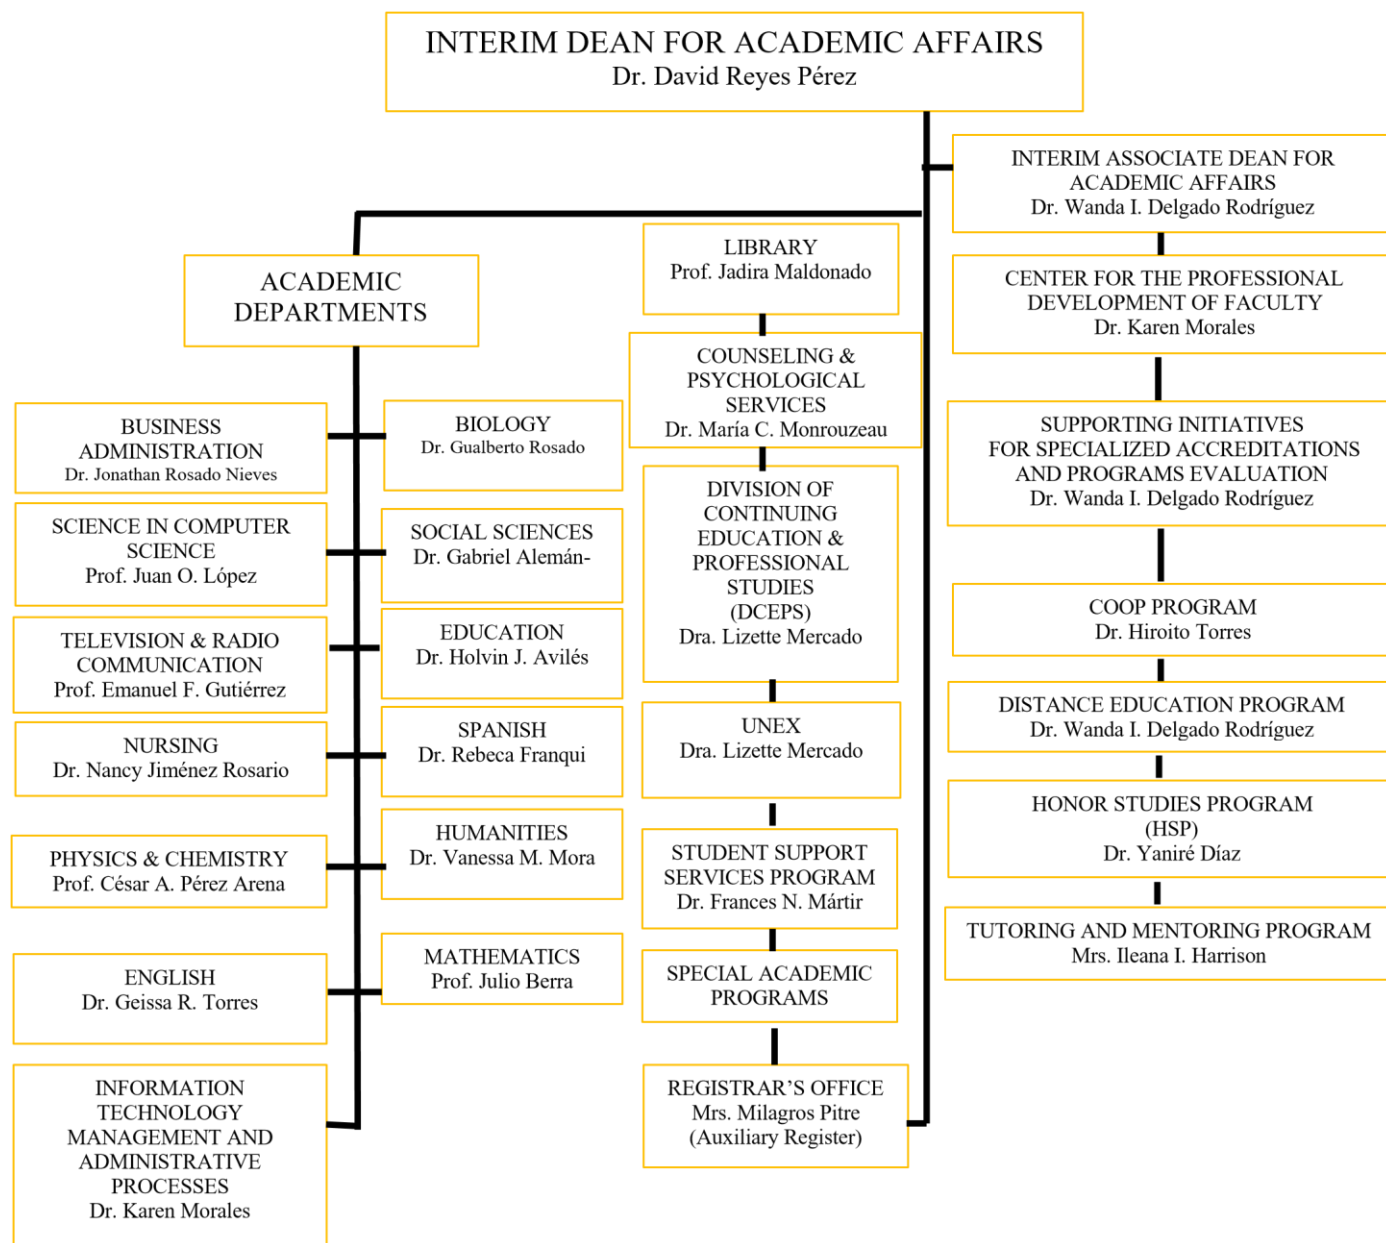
INTERIM DEAN FOR ACADEMIC AFFAIRS
Dr. David Reyes Pérez

INTERIM ASSOCIATE DEAN FOR ACADEMIC AFFAIRS
Dr. Wanda I. Delgado Rodríguez

ACADEMIC DEPARTMENTS

LIBRARY
Prof. Jadira Maldonado

CENTER FOR THE PROFESSIONAL DEVELOPMENT OF FACULTY
Dr. Karen Morales

COUNSELING & PSYCHOLOGICAL SERVICES
Dr. María C. Monrouzeau

BUSINESS ADMINISTRATION
Dr. Jonathan Rosado Nieves

BIOLOGY
Dr. Gualberto Rosado

SUPPORTING INITIATIVES FOR SPECIALIZED ACCREDITATIONS AND PROGRAMS EVALUATION
Dr. Wanda I. Delgado Rodríguez

SCIENCE IN COMPUTER SCIENCE
Prof. Juan O. López

SOCIAL SCIENCES
Dr. Gabriel Alemán-

DIVISION OF CONTINUING EDUCATION & PROFESSIONAL STUDIES (DCEPS)
Dra. Lizette Mercado

COOP PROGRAM
Dr. Hiroito Torres

TELEVISION & RADIO COMMUNICATION
Prof. Emanuel F. Gutiérrez

EDUCATION
Dr. Holvin J. Avilés

DISTANCE EDUCATION PROGRAM
Dr. Wanda I. Delgado Rodríguez

NURSING
Dr. Nancy Jiménez Rosario

SPANISH
Dr. Rebeca Franqui

UNEX
Dra. Lizette Mercado

HONOR STUDIES PROGRAM (HSP)
Dr. Yaniré Díaz

PHYSICS & CHEMISTRY
Prof. César A. Pérez Arena

HUMANITIES
Dr. Vanessa M. Mora

STUDENT SUPPORT SERVICES PROGRAM
Dr. Frances N. Mártir

TUTORING AND MENTORING PROGRAM
Mrs. Ileana I. Harrison

ENGLISH
Dr. Geissa R. Torres

MATHEMATICS
Prof. Julio Berra

SPECIAL ACADEMIC PROGRAMS

INFORMATION TECHNOLOGY MANAGEMENT AND ADMINISTRATIVE PROCESSES
Dr. Karen Morales

REGISTRAR’S OFFICE
Mrs. Milagros Pitre
(Auxiliary Register)